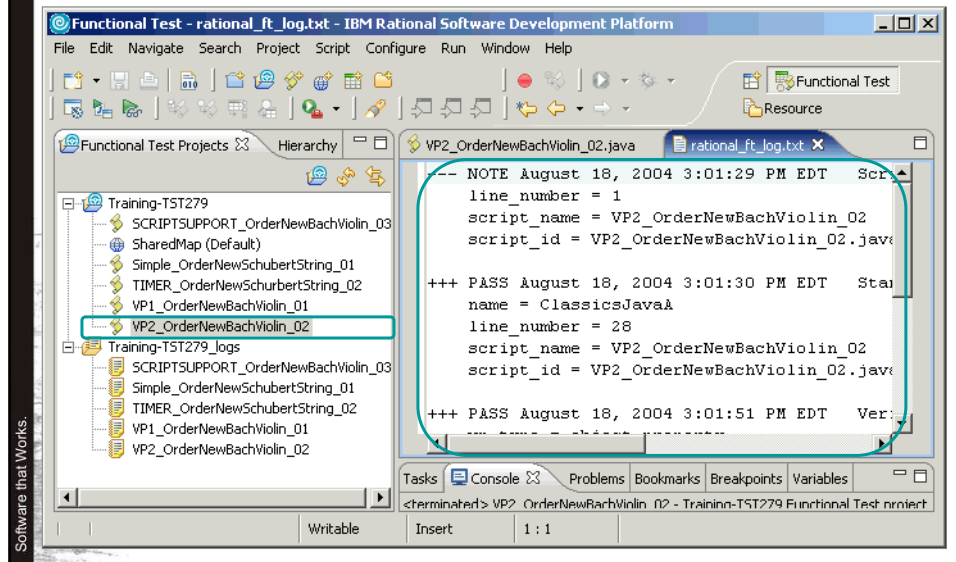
Functional Test - rational_ft_log.txt - IBM Rational Software Development Platform

File Edit Navigate Search Project Script Configure Run Window Help

Functional Test

Resource

Functional Test Projects

Hierarchy

Training-TST279
SCRIPTSUPPORT_OrderNewBachViolin_03
SharedMap (Default)
Simple_OrderNewSchubertString_01
TIMER_OrderNewSchurbertString_02
VP1_OrderNewBachViolin_01
VP2_OrderNewBachViolin_02
Training-TST279_logs
SCRIPTSUPPORT_OrderNewBachViolin_03
Simple_OrderNewSchubertString_01
TIMER_OrderNewSchubertString_02
VP1_OrderNewBachViolin_01
VP2_OrderNewBachViolin_02

VP2_OrderNewBachViolin_02.java

rational_ft_log.txt

--- NOTE August 18, 2004 3:01:29 PM EDT Scr
line_number = 1
script_name = VP2_OrderNewBachViolin_02
script_id = VP2_OrderNewBachViolin_02.java

+++ PASS August 18, 2004 3:01:30 PM EDT Star
name = ClassicsJavaA
line_number = 28
script_name = VP2_OrderNewBachViolin_02
script_id = VP2_OrderNewBachViolin_02.java

+++ PASS August 18, 2004 3:01:51 PM EDT Ver

Tasks Console Problems Bookmarks Breakpoints Variables

<terminated> VP2_OrderNewBachViolin_02 - Training-TST279 Functional Test project

Writable Insert 1 : 1

Software that Works.